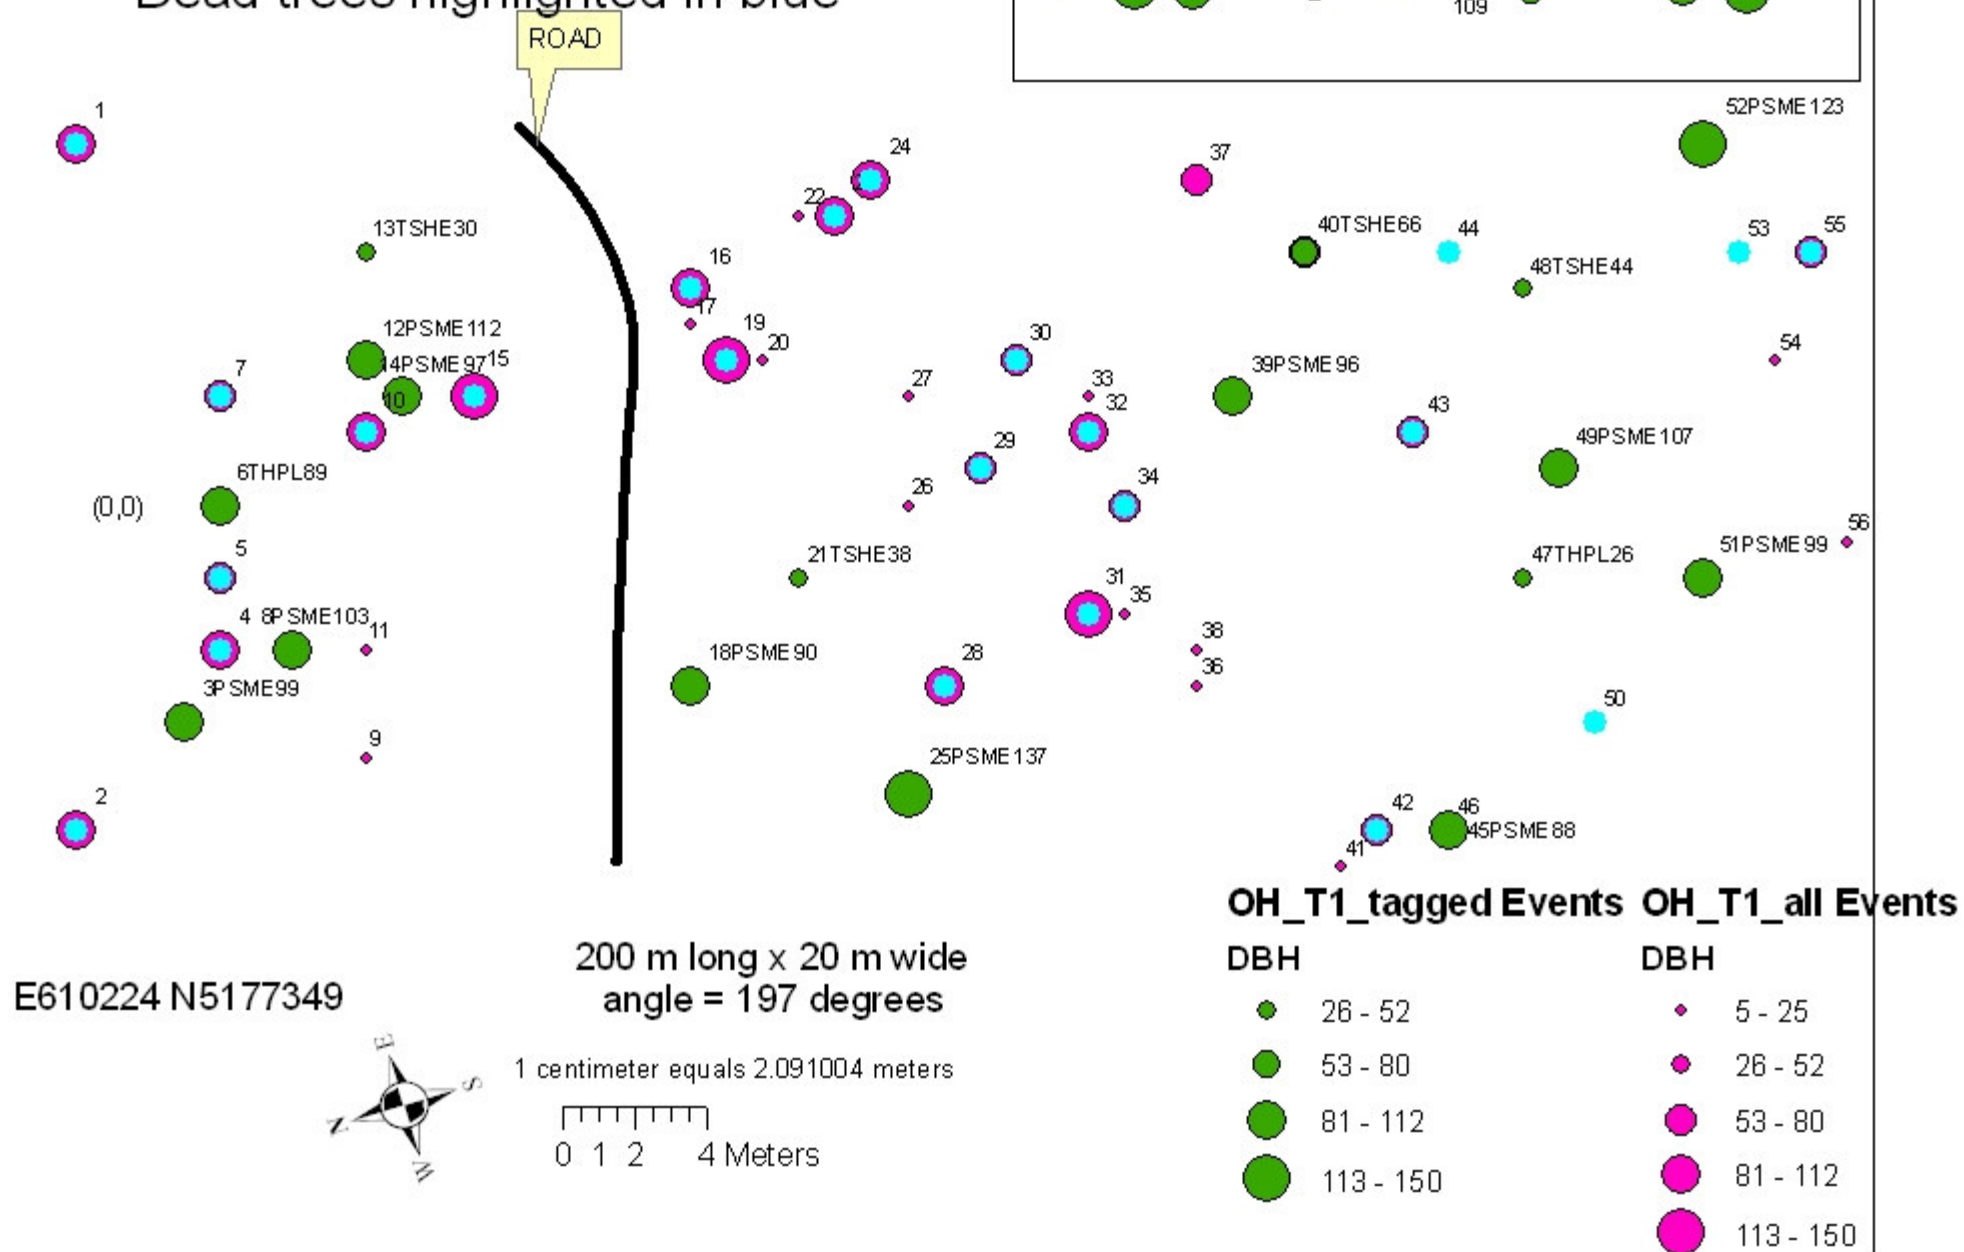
Dead trees highlighted in blue

ROAD

109

1
13TSHE30
12PSME112
7
14PSME97
15
10
6THPL89
(0,0)
5
4
8PSME103
11
3PSME99
9
2
24
22
16
17
19
20
21TSHE38
18PSME90
27
26
30
29
33
32
34
31
35
28
25PSME137
37
40TSHE66
44
48TSHE44
39PSME96
43
49PSME107
47THPL26
38
36
42
41
46
45PSME88
50
52PSME123
53
55
54
56
51PSME99

200 m long x 20 m wide
angle = 197 degrees

E610224 N5177349

E
S
W
N

1 centimeter equals 2.091004 meters

0 1 2 4 Meters

OH_T1_tagged Events
DBH
26 - 52
53 - 80
81 - 112
113 - 150

OH_T1_all Events
DBH
5 - 25
26 - 52
53 - 80
81 - 112
113 - 150